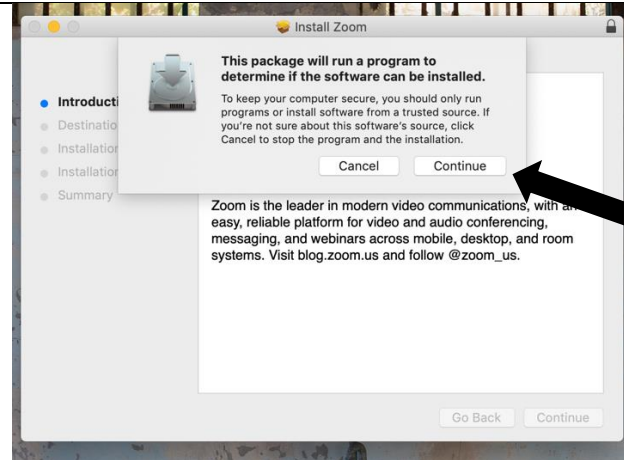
Install Zoom

This package will run a program to determine if the software can be installed.

To keep your computer secure, you should only run programs or install software from a trusted source. If you're not sure about this software's source, click Cancel to stop the program and the installation.

Cancel
Continue

Introducti
Destinatio
Installatio
Installatio
Summary

Zoom is the leader in modern video communications, with an easy, reliable platform for video and audio conferencing, messaging, and webinars across mobile, desktop, and room systems. Visit blog.zoom.us and follow @zoom_us.

Go Back
Continue